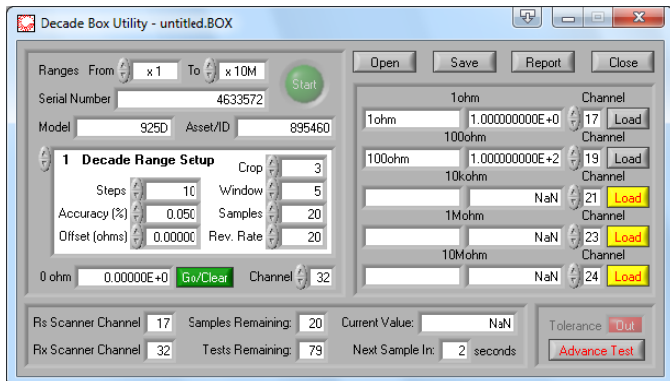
Decade Box Utility - untitled.BOX

Ranges From x 1 To x 10M

Start

Serial Number 4633572

Model 925D Asset/ID 895460

1 Decade Range Setup

Crop 3

Steps 10

Window 5

Accuracy (%) 0.050

Samples 20

Offset (ohms) 0.00000

Rev. Rate 20

0 ohm 0.00000E+0 Go/Clear Channel 32

Open Save Report Close

1ohm Channel
1ohm 1.000000000E+0 17 Load

100ohm Channel
100ohm 1.000000000E+2 19 Load

10kohm Channel
NaN 21 Load

1Mohm Channel
NaN 23 Load

10Mohm Channel
NaN 24 Load

Rs Scanner Channel 17 Samples Remaining: 20 Current Value: NaN

Rx Scanner Channel 32 Tests Remaining: 79 Next Sample In: 2 seconds

Tolerance Out

Advance Test